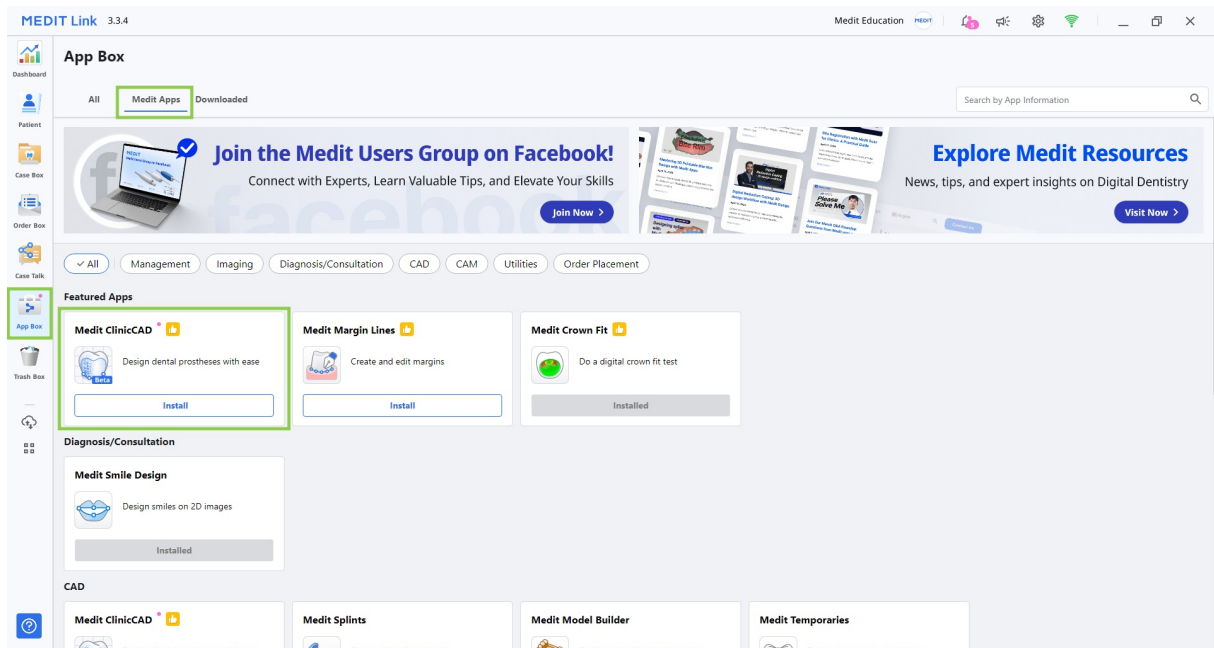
MEDIT Link 3.3.4

Medit Education

Dashboard
Patient
Case Box
Order Box
Case Talk
App Box
Trash Box

App Box

All Medit Apps Downloaded

Search by App Information

Join the Medit Users Group on Facebook!
Connect with Experts, Learn Valuable Tips, and Elevate Your Skills
Join Now >

Explore Medit Resources
News, tips, and expert insights on Digital Dentistry
Visit Now >

✓ All | Management | Imaging | Diagnosis/Consultation | CAD | CAM | Utilities | Order Placement

Featured Apps

Medit ClinicCAD
Design dental prostheses with ease
Beta
Install

Medit Margin Lines
Create and edit margins
Install

Medit Crown Fit
Do a digital crown fit test
Installed

Diagnosis/Consultation

Medit Smile Design
Design smiles on 2D images
Installed

CAD

Medit ClinicCAD

Medit Splints

Medit Model Builder

Medit Temporaries